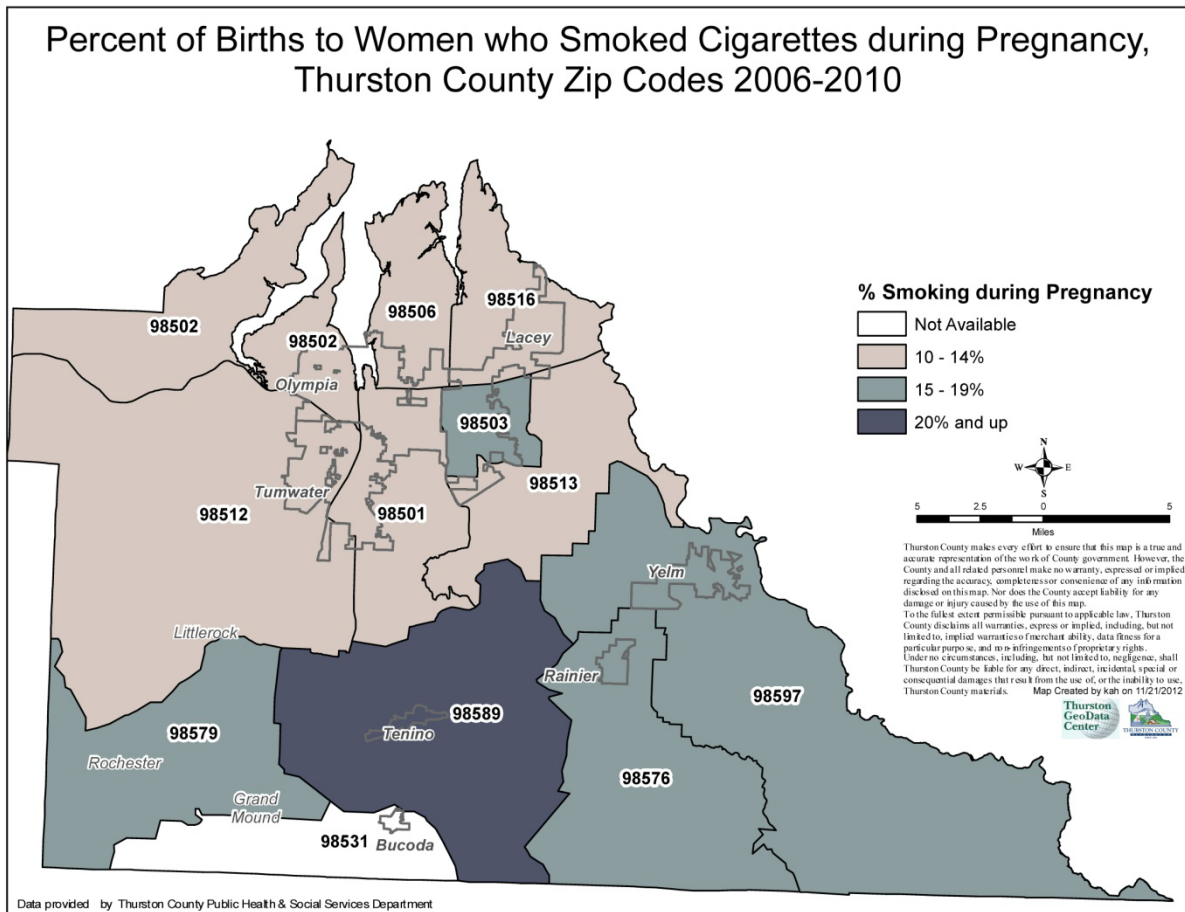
Percent of Births to Women who Smoked Cigarettes during Pregnancy, Thurston County Zip Codes 2006-2010

98502
98502
98506
98516
Lacey
Olympia
98503
Tumwater
98512
98501
98513
Yelm
Littlerock
Rainier
98597
98579
98589
Tenino
Rochester
98576
Grand Mound
98531
Bucoda

% Smoking during Pregnancy
Not Available
10 - 14%
15 - 19%
20% and up

N
W
E
S
5 2.5 0 5
Miles

Thurston County makes every effort to ensure that this map is a true and accurate representation of the work of County government. However, the County and all related personnel make no warranty, expressed or implied regarding the accuracy, completeness or convenience of any information disclosed on this map. Nor does the County accept liability for any damage or injury caused by the use of this map.
To the fullest extent permissible pursuant to applicable law, Thurston County disclaims all warranties, express or implied, including, but not limited to, implied warranties of merchantability, data fitness for a particular purpose, and non-infringements of proprietary rights.
Under no circumstances, including, but not limited to, negligence, shall Thurston County be liable for any direct, indirect, incidental, special or consequential damages that result from the use of, or the inability to use, Thurston County materials. Map Created by kah on 11/21/2012

Thurston GeoData Center
THURSTON COUNTY

Data provided by Thurston County Public Health & Social Services Department